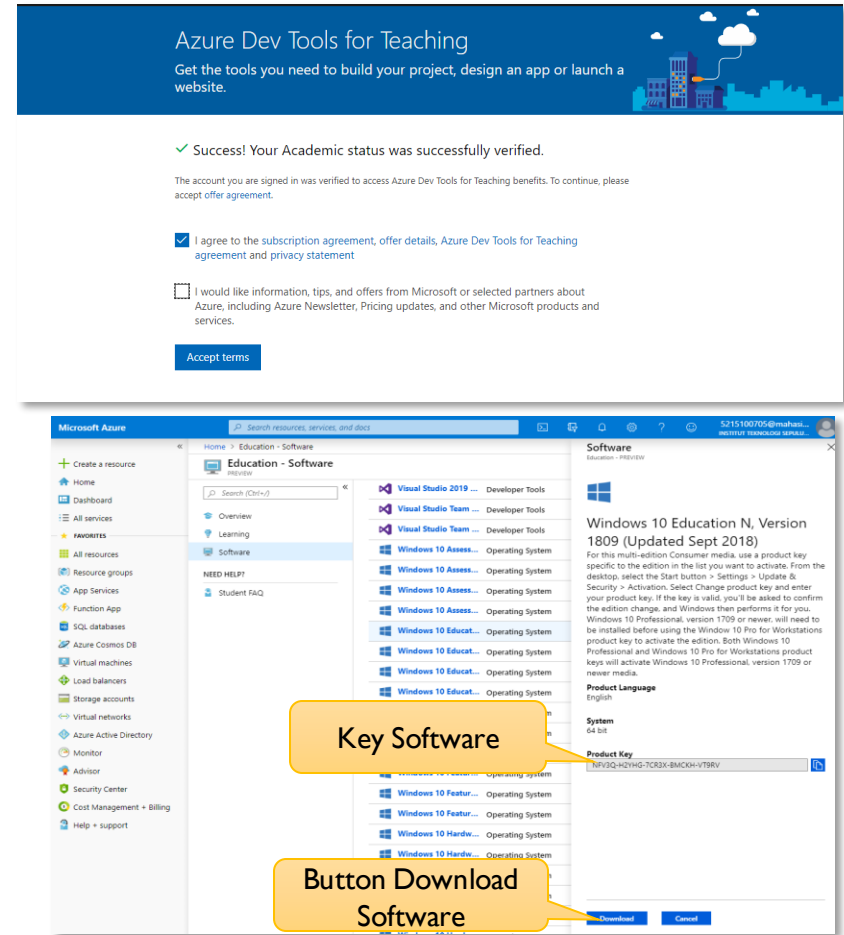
Azure Dev Tools for Teaching
Get the tools you need to build your project, design an app or launch a website.

✓ Success! Your Academic status was successfully verified.

The account you are signed in was verified to access Azure Dev Tools for Teaching benefits. To continue, please accept offer agreement.

I agree to the subscription agreement, offer details, Azure Dev Tools for Teaching agreement and privacy statement

I would like information, tips, and offers from Microsoft or selected partners about Azure, including Azure Newsletter, Pricing updates, and other Microsoft products and services.

Accept terms

Microsoft Azure
Search resources, services, and docs
5215100705@mahasi...
INSTITUT TEKNOLOGI SEPULU...

Create a resource
Home
Dashboard
All services
FAVORITES
All resources
Resource groups
App Services
Function App
SQL databases
Azure Cosmos DB
Virtual machines
Load balancers
Storage accounts
Virtual networks
Azure Active Directory
Monitor
Advisor
Security Center
Cost Management + Billing
Help + support

Home > Education - Software
Education - Software
PREVIEW
Search (Ctrl+/)
Overview
Learning
Software
NEED HELP?
Student FAQ

| | |
|---|---|
| Visual Studio 2019 ... | Developer Tools |
| Visual Studio Team ... | Developer Tools |
| Visual Studio Team ... | Developer Tools |
| Windows 10 Assess... | Operating System |
| Windows 10 Assess... | Operating System |
| Windows 10 Assess... | Operating System |
| Windows 10 Assess... | Operating System |
| Windows 10 Educat... | Operating System |
| Windows 10 Educat... | Operating System |
| Windows 10 Educat... | Operating System |
| Windows 10 Educat... | Operating System |
| Windows 10 Featur... | Operating System |
| Windows 10 Featur... | Operating System |
| Windows 10 Featur... | Operating System |
| Windows 10 Hardw... | Operating System |
| Windows 10 Hardw... | Operating System |

Software
Education - PREVIEW

Windows 10 Education N, Version 1809 (Updated Sept 2018)
For this multi-edition Consumer media, use a product key specific to the edition in the list you want to activate. From the desktop, select the Start button > Settings > Update & Security > Activation. Select Change product key and enter your product key. If the key is valid, you'll be asked to confirm the edition change, and Windows then performs it for you. Windows 10 Professional, version 1709 or newer, will need to be installed before using the Window 10 Pro for Workstations product key to activate the edition. Both Windows 10 Professional and Windows 10 Pro for Workstations product keys will activate Windows 10 Professional, version 1709 or newer media.

Product Language
English

System
64 bit

Product Key
NFV3Q-H2YHG-7CR3X-BMCKH-VT9RV

Key Software

Button Download Software

Download
Cancel